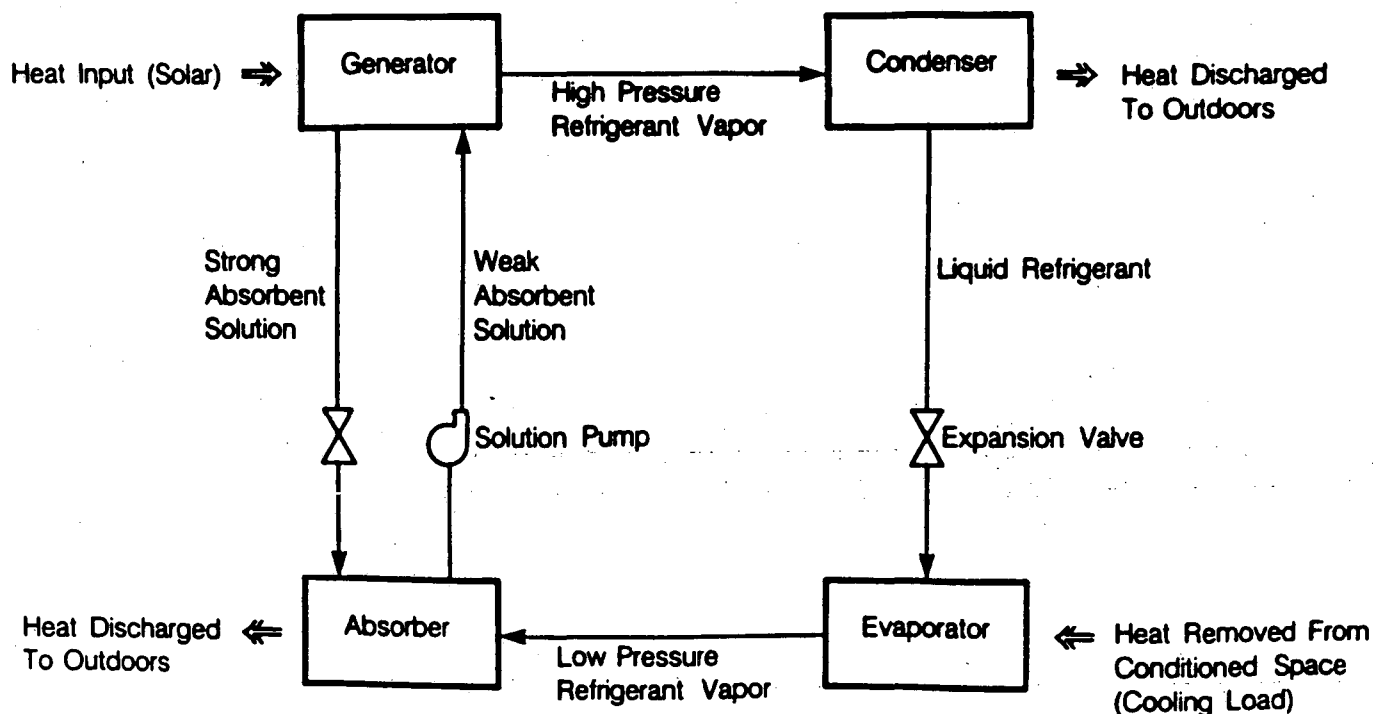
Heat Input (Solar)

Generator

High Pressure Refrigerant Vapor

Condenser

Heat Discharged To Outdoors

Strong Absorbent Solution

Weak Absorbent Solution

Liquid Refrigerant

Solution Pump

Expansion Valve

Heat Discharged To Outdoors

Absorber

Low Pressure Refrigerant Vapor

Evaporator

Heat Removed From Conditioned Space (Cooling Load)